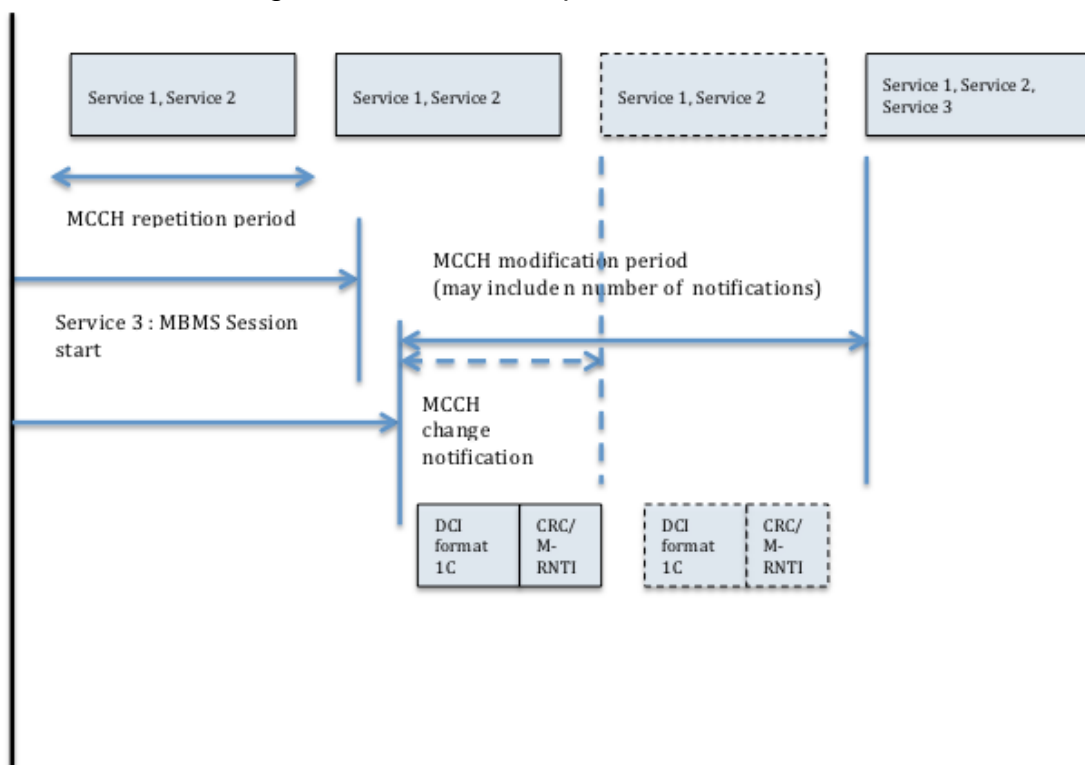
Service 1, Service 2

Service 1, Service 2

Service 1, Service 2

Service 1, Service 2, Service 3

MCCH repetition period

MCCH modification period (may include n number of notifications)

Service 3 : MBMS Session start

MCCH change notification

DCI format 1C

CRC/ M-RNTI

DCI format 1C

CRC/ M-RNTI